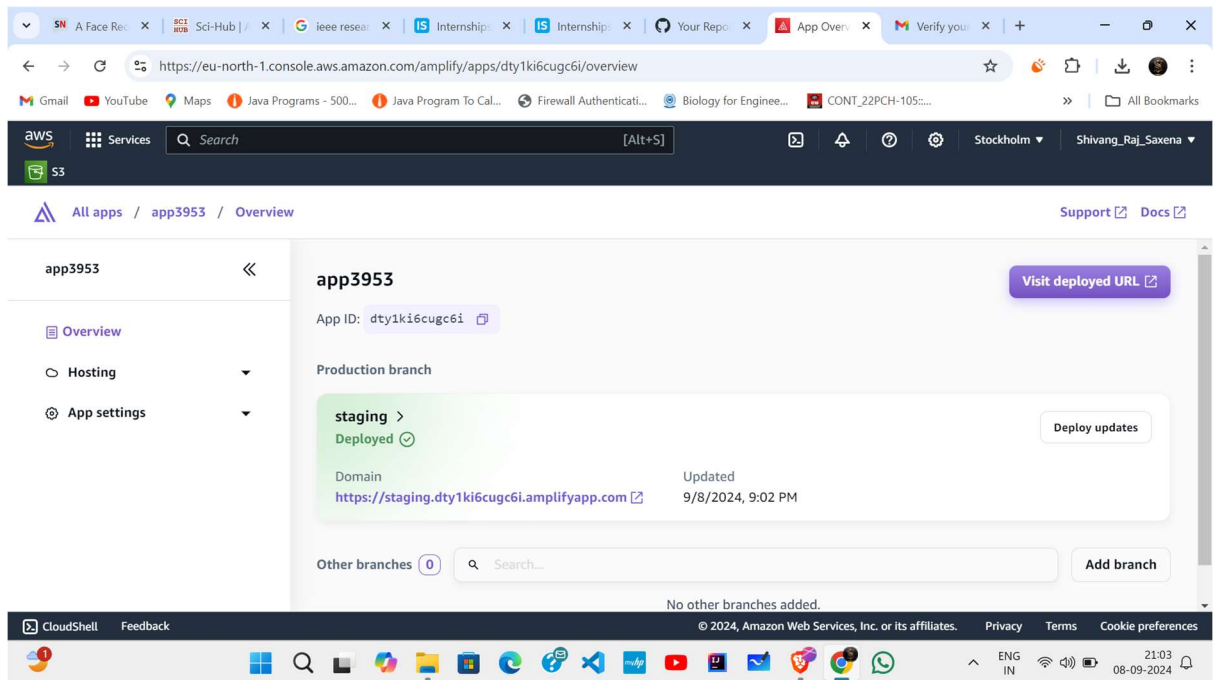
SN A Face Rec ×
SCI HUB Sci-Hub | ×
G ieee resear ×
IS Internship ×
IS Internship ×
Your Repo ×
App Overv ×
M Verify your ×
+

https://eu-north-1.console.aws.amazon.com/amplify/apps/dty1ki6cugc6i/overview

Gmail YouTube Maps Java Programs - 500... Java Program To Cal... Firewall Authenticati... Biology for Enginee... CONT_22PCH-105:... » All Bookmarks

aws Services Search [Alt+S] Stockholm ▼ Shivang_Raj_Saxena ▼
S3

All apps / app3953 / Overview
Support Docs

app3953 «

Overview
Hosting
App settings

app3953
Visit deployed URL

App ID: dty1ki6cugc6i

Production branch

staging >
Deployed
Deploy updates

Domain
https://staging.dty1ki6cugc6i.amplifyapp.com
Updated
9/8/2024, 9:02 PM

Other branches 0 Search...
Add branch

No other branches added.

CloudShell Feedback © 2024, Amazon Web Services, Inc. or its affiliates. Privacy Terms Cookie preferences

1
ENG IN
21:03
08-09-2024